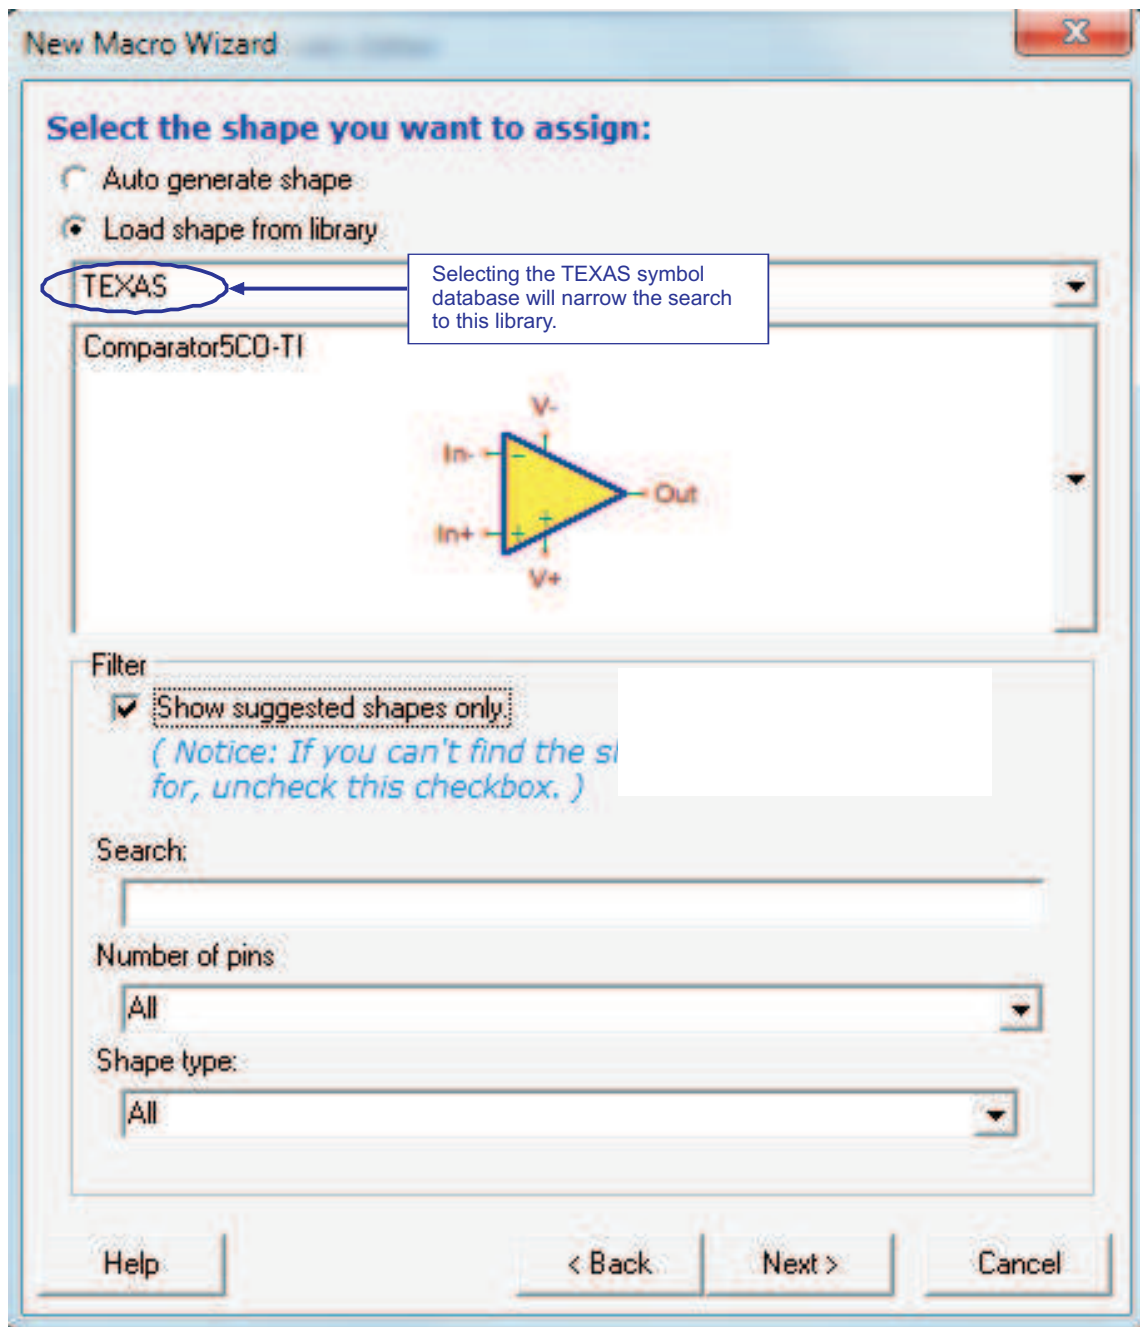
New Macro Wizard

Select the shape you want to assign:

Auto generate shape

Load shape from library

TEXAS

Selecting the TEXAS symbol database will narrow the search to this library.

Comparator5CO-TI

V-

In-

Out

In+

V+

Filter

Show suggested shapes only

( Notice: If you can't find the s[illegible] for, uncheck this checkbox. )

Search:

Number of pins

All

Shape type:

All

Help

< Back

Next >

Cancel